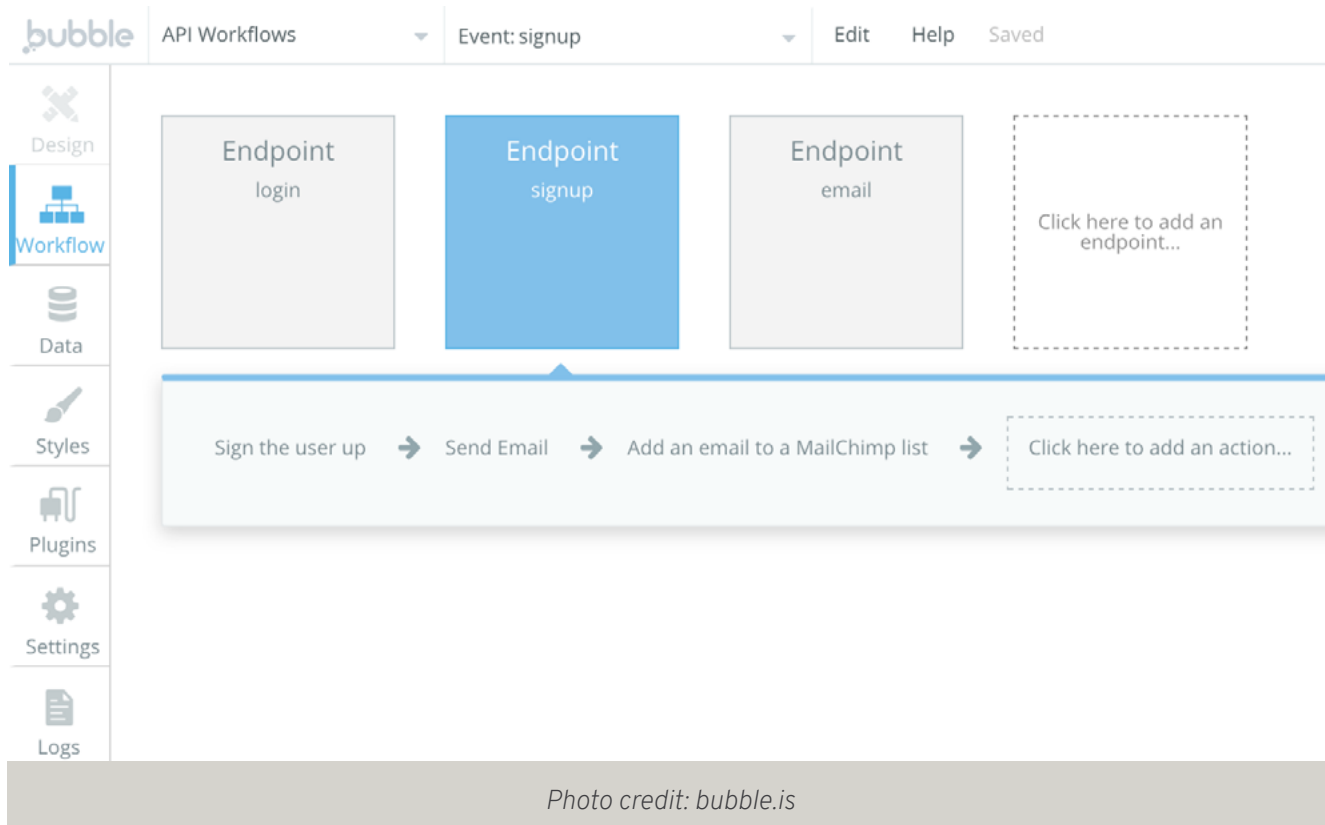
bubble API Workflows Event: signup Edit Help Saved

Design
Workflow
Data
Styles
Plugins
Settings
Logs

Endpoint
login

Endpoint
signup

Endpoint
email

Click here to add an endpoint...

Sign the user up → Send Email → Add an email to a MailChimp list → Click here to add an action...

Photo credit: bubble.is